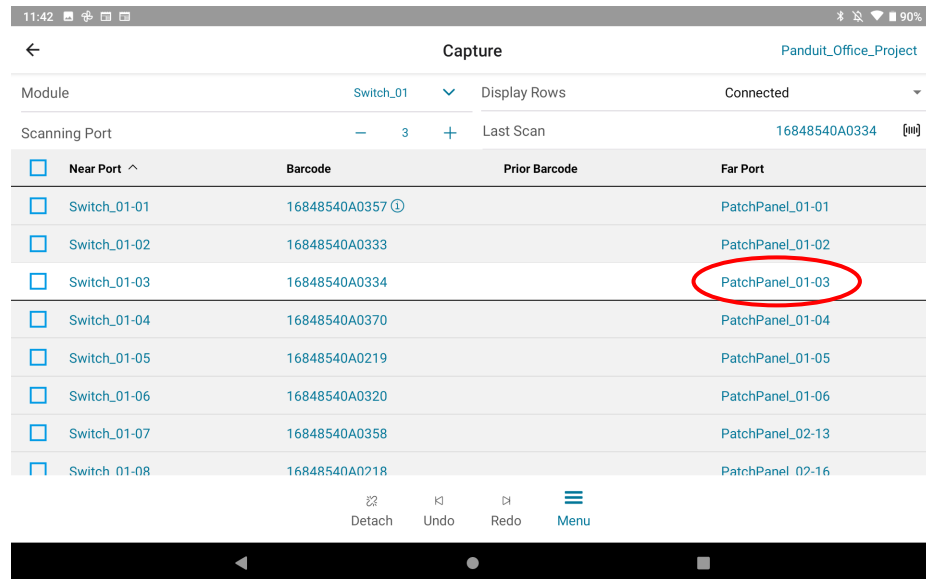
11:42

90%

Capture

Panduit_Office_Project

Module Switch_01

Display Rows Connected

Scanning Port − 3 +

Last Scan 16848540A0334

| Near Port | Barcode | Prior Barcode | Far Port |
|---|---|---|---|
| Switch_01-01 | 16848540A0357 |  | PatchPanel_01-01 |
| Switch_01-02 | 16848540A0333 |  | PatchPanel_01-02 |
| Switch_01-03 | 16848540A0334 |  | PatchPanel_01-03 |
| Switch_01-04 | 16848540A0370 |  | PatchPanel_01-04 |
| Switch_01-05 | 16848540A0219 |  | PatchPanel_01-05 |
| Switch_01-06 | 16848540A0320 |  | PatchPanel_01-06 |
| Switch_01-07 | 16848540A0358 |  | PatchPanel_02-13 |
| Switch_01-08 | 16848540A0218 |  | PatchPanel_02-16 |

Detach Undo Redo Menu